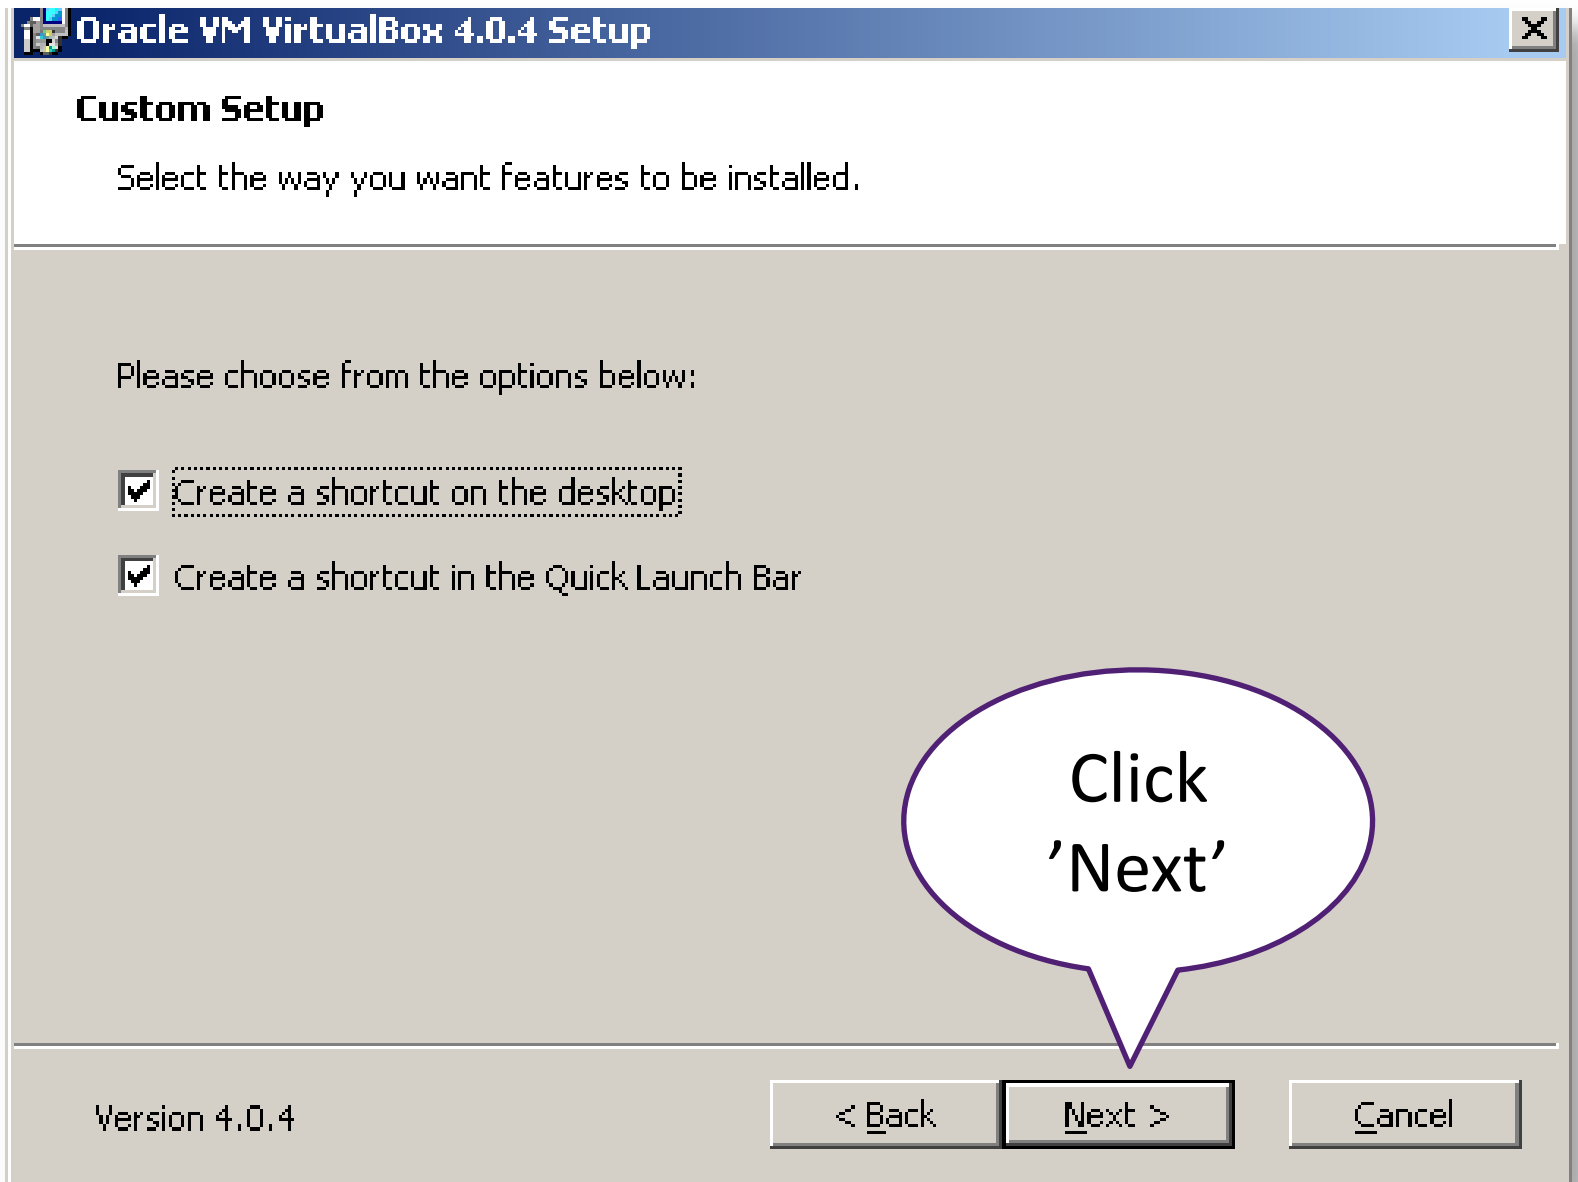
Oracle VM VirtualBox 4.0.4 Setup

Custom Setup

Select the way you want features to be installed.

Please choose from the options below:

Create a shortcut on the desktop

Create a shortcut in the Quick Launch Bar

Click 'Next'

Version 4.0.4

< Back

Next >

Cancel